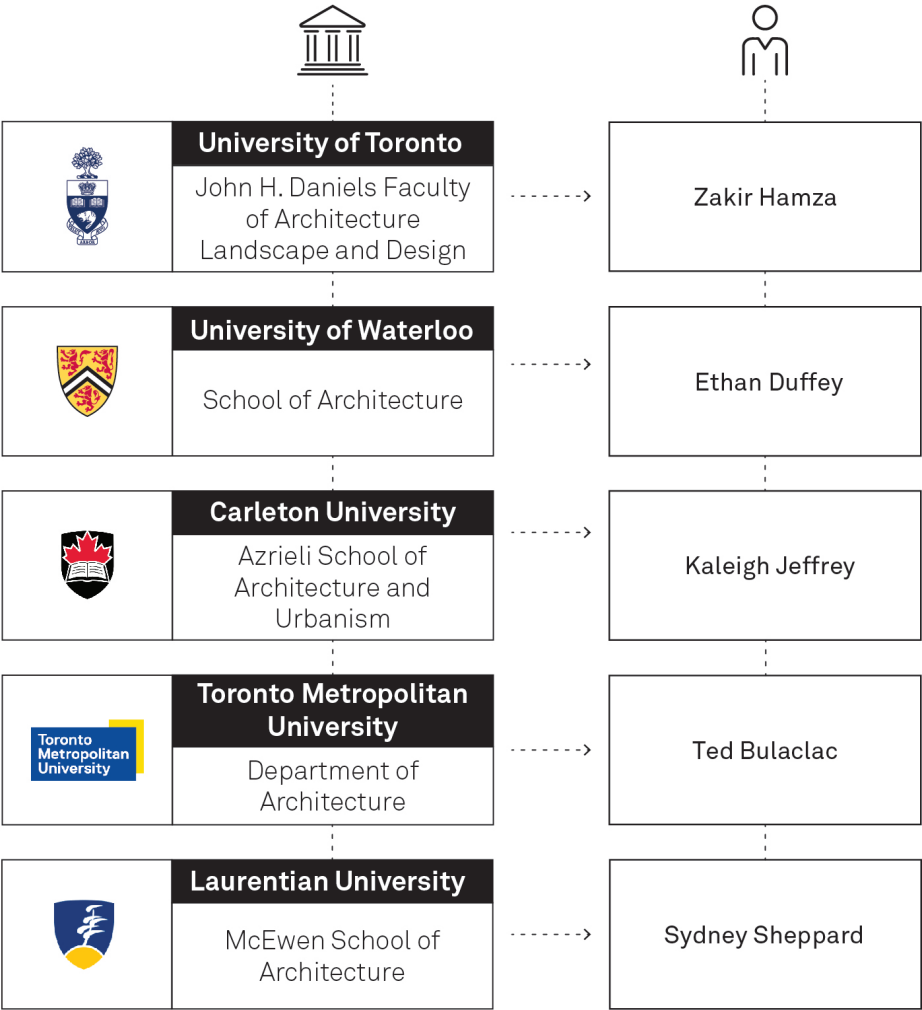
University of Toronto
John H. Daniels Faculty of Architecture Landscape and Design

Zakir Hamza

University of Waterloo
School of Architecture

Ethan Duffey

Carleton University
Azrieli School of Architecture and Urbanism

Kaleigh Jeffrey

Toronto Metropolitan University
Department of Architecture

Toronto Metropolitan University

Ted Bulaclac

Laurentian University
McEwen School of Architecture

Sydney Sheppard